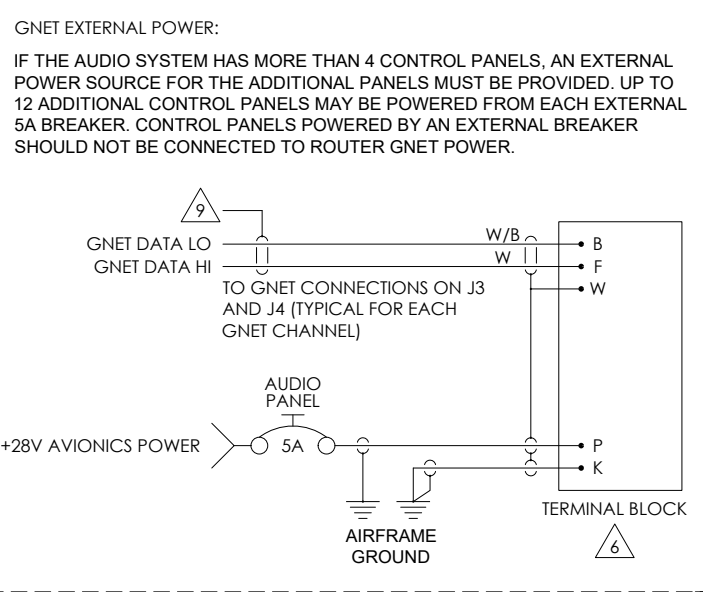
GNET EXTERNAL POWER:

IF THE AUDIO SYSTEM HAS MORE THAN 4 CONTROL PANELS, AN EXTERNAL POWER SOURCE FOR THE ADDITIONAL PANELS MUST BE PROVIDED. UP TO 12 ADDITIONAL CONTROL PANELS MAY BE POWERED FROM EACH EXTERNAL 5A BREAKER. CONTROL PANELS POWERED BY AN EXTERNAL BREAKER SHOULD NOT BE CONNECTED TO ROUTER GNET POWER.

9

GNET DATA LO

GNET DATA HI

W/B

W

B

F

W

TO GNET CONNECTIONS ON J3 AND J4 (TYPICAL FOR EACH GNET CHANNEL)

AUDIO PANEL

+28V AVIONICS POWER

5A

P

K

AIRFRAME GROUND

TERMINAL BLOCK

6